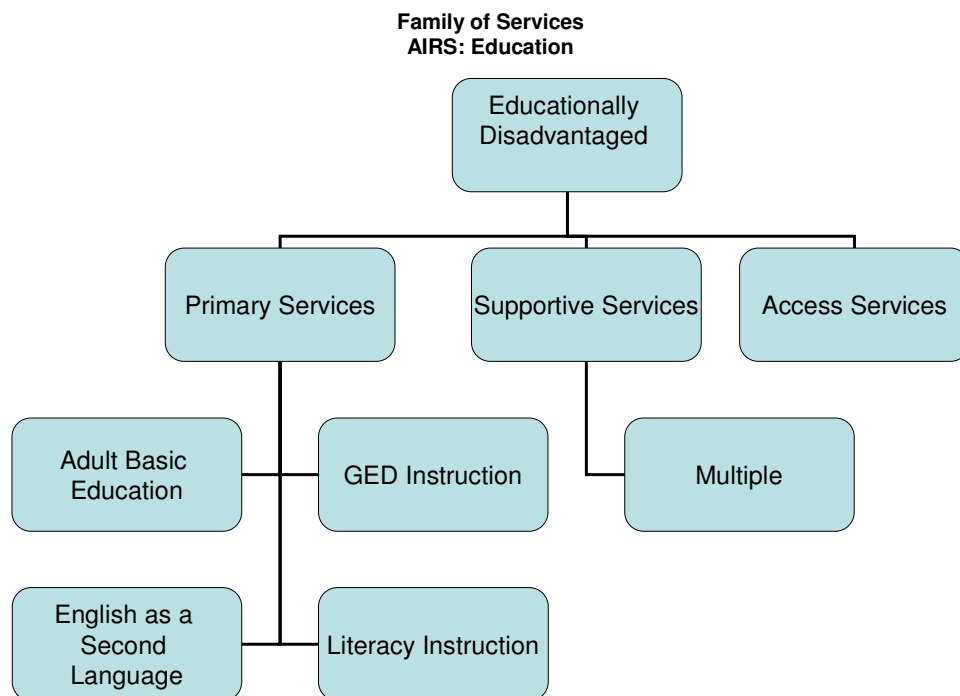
Family of Services
AIRS: Education

Educationally Disadvantaged

Primary Services

Supportive Services

Access Services

Adult Basic Education

GED Instruction

Multiple

English as a Second Language

Literacy Instruction